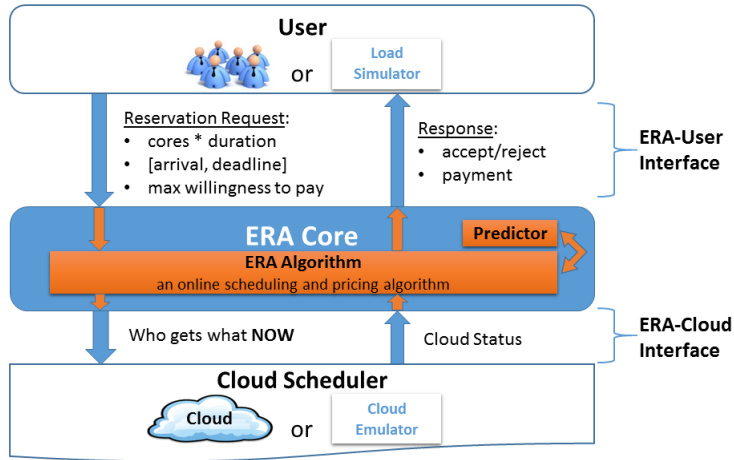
User

or

Load Simulator

Reservation Request:
• cores * duration
• [arrival, deadline]
• max willingness to pay

Response:
• accept/reject
• payment

ERA-User Interface

ERA Core

Predictor

ERA Algorithm
an online scheduling and pricing algorithm

Who gets what NOW

Cloud Status

ERA-Cloud Interface

Cloud Scheduler

Cloud

or

Cloud Emulator